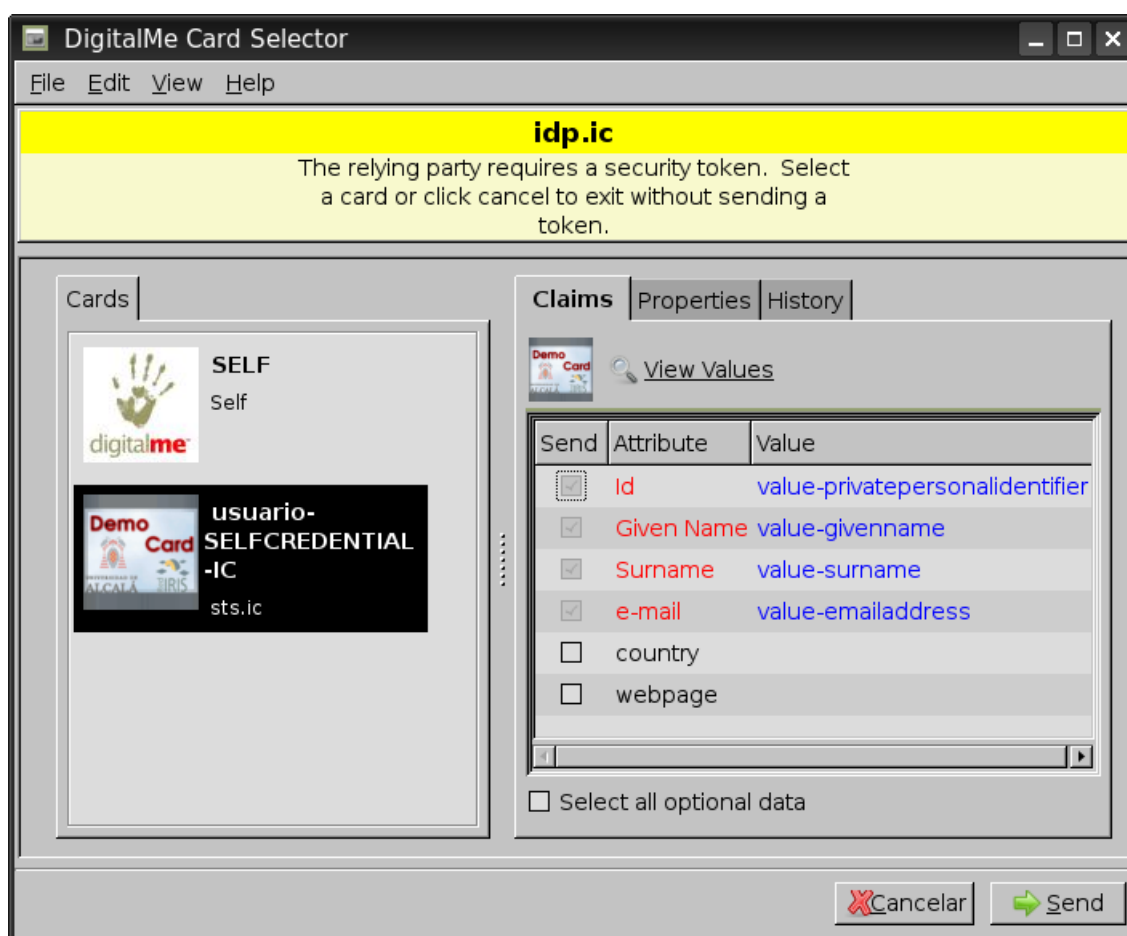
DigitalMe Card Selector

File Edit View Help

idp.ic

The relying party requires a security token. Select a card or click cancel to exit without sending a token.

Cards

digitalme

SELF
Self

Demo Card
ALCALÁ
IRIS

usuario-SELFCREDENTIAL-IC
sts.ic

Claims | Properties | History

Demo Card

View Values

| Send | Attribute | Value |
|---|---|---|
| ☑ | Id | value-privatepersonalidentifier |
| ☑ | Given Name | value-givenname |
| ☑ | Surname | value-surname |
| ☑ | e-mail | value-emailaddress |
| ☐ | country | |
| ☐ | webpage | |

Select all optional data

Cancelar

Send